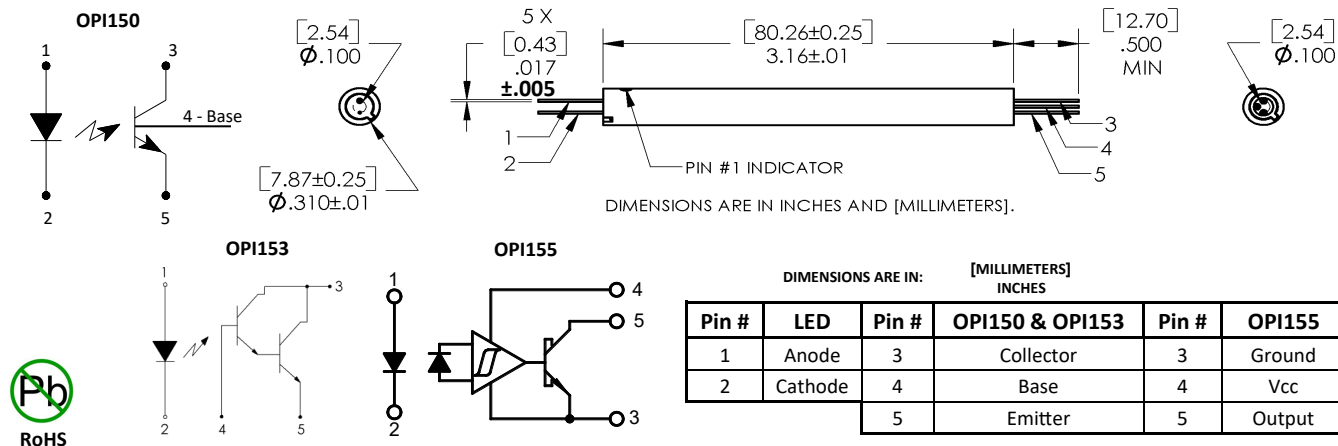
OPI150

1
3
4 - Base
2
5

[2.54]
$\phi$.100

[7.87±0.25]
$\phi$.310±.01

5 X
[0.43]
.017
±.005

[80.26±0.25]
3.16±.01

[12.70]
.500
MIN

[2.54]
$\phi$.100

1
2
PIN #1 INDICATOR
3
4
5

DIMENSIONS ARE IN INCHES AND [MILLIMETERS].

OPI153
1
3
2
4
5

OPI155
1
4
5
2
3

Pb
RoHS

DIMENSIONS ARE IN: [MILLIMETERS] INCHES

| Pin # | LED | Pin # | OPI150 & OPI153 | Pin # | OPI155 |
|---|---|---|---|---|---|
| 1 | Anode | 3 | Collector | 3 | Ground |
| 2 | Cathode | 4 | Base | 4 | Vcc |
| | | 5 | Emitter | 5 | Output |